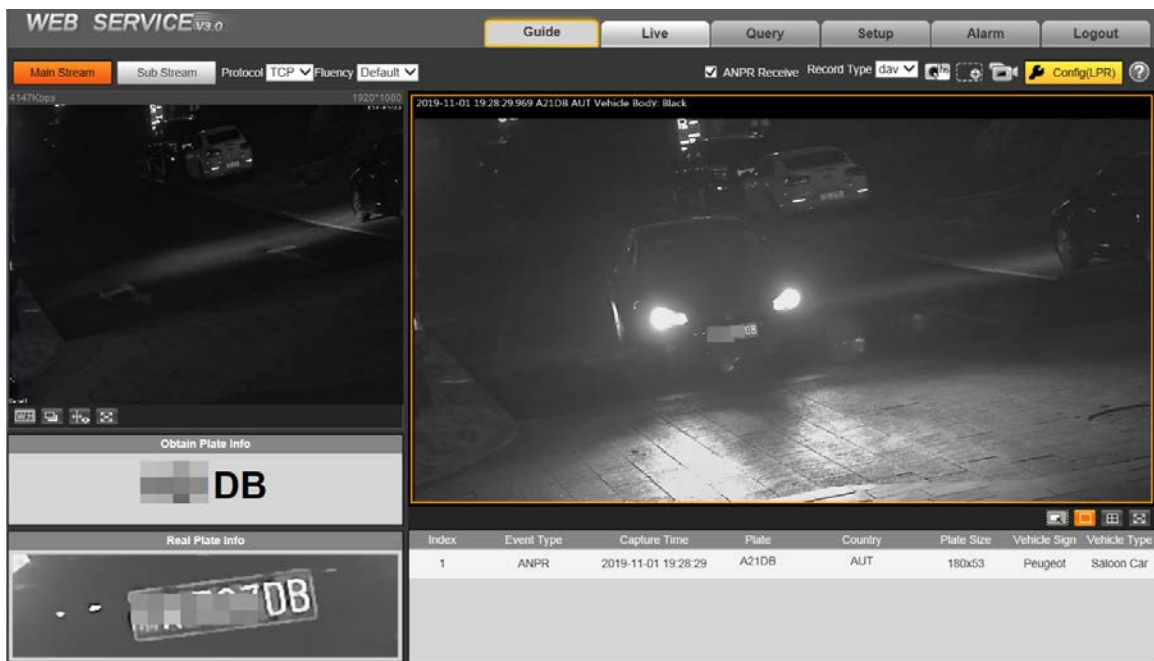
WEB SERVICE V3.0

Guide | Live | Query | Setup | Alarm | Logout

Main Stream | Sub Stream | Protocol TCP | Fluency Default

ANPR Receive | Record Type dav | Config(LPR)

4147Kbps | 1920*1080

2019-11-01 19:28:29.969 A21DB AUT Vehicle Body: Black

Obtain Plate Info

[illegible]DB

Real Plate Info

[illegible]DB

| Index | Event Type | Capture Time | Plate | Country | Plate Size | Vehicle Sign | Vehicle Type |
|---|---|---|---|---|---|---|---|
| 1 | ANPR | 2019-11-01 19:28:29 | A21DB | AUT | 180x53 | Peugeot | Saloon Car |